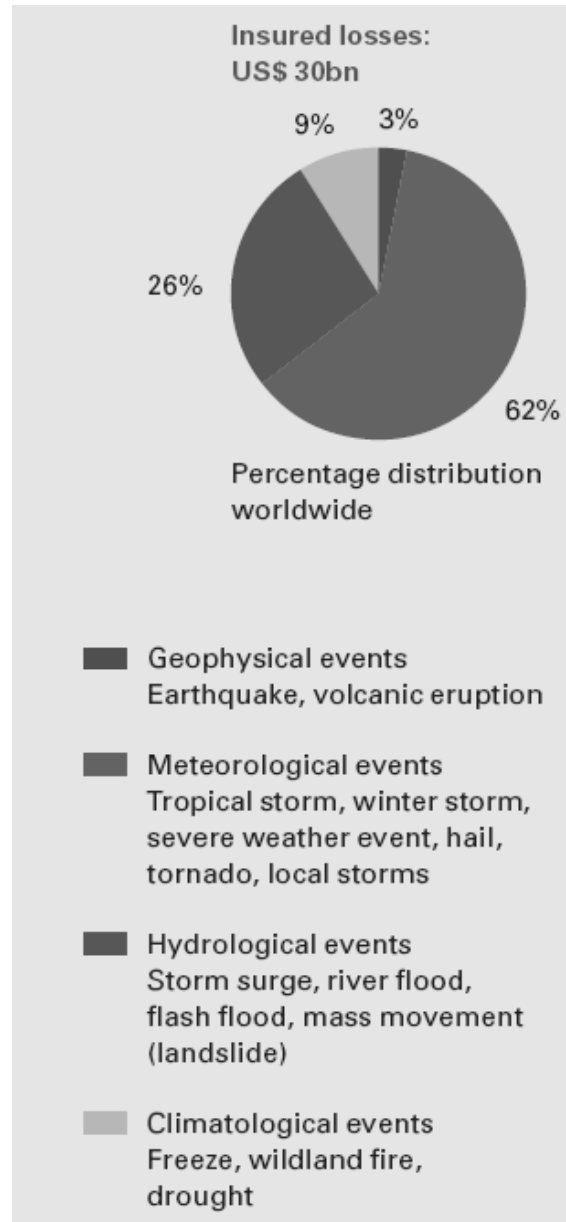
Insured losses:
US$ 30bn

9%
3%
26%
62%

Percentage distribution worldwide

Geophysical events
Earthquake, volcanic eruption

Meteorological events
Tropical storm, winter storm, severe weather event, hail, tornado, local storms

Hydrological events
Storm surge, river flood, flash flood, mass movement (landslide)

Climatological events
Freeze, wildland fire, drought